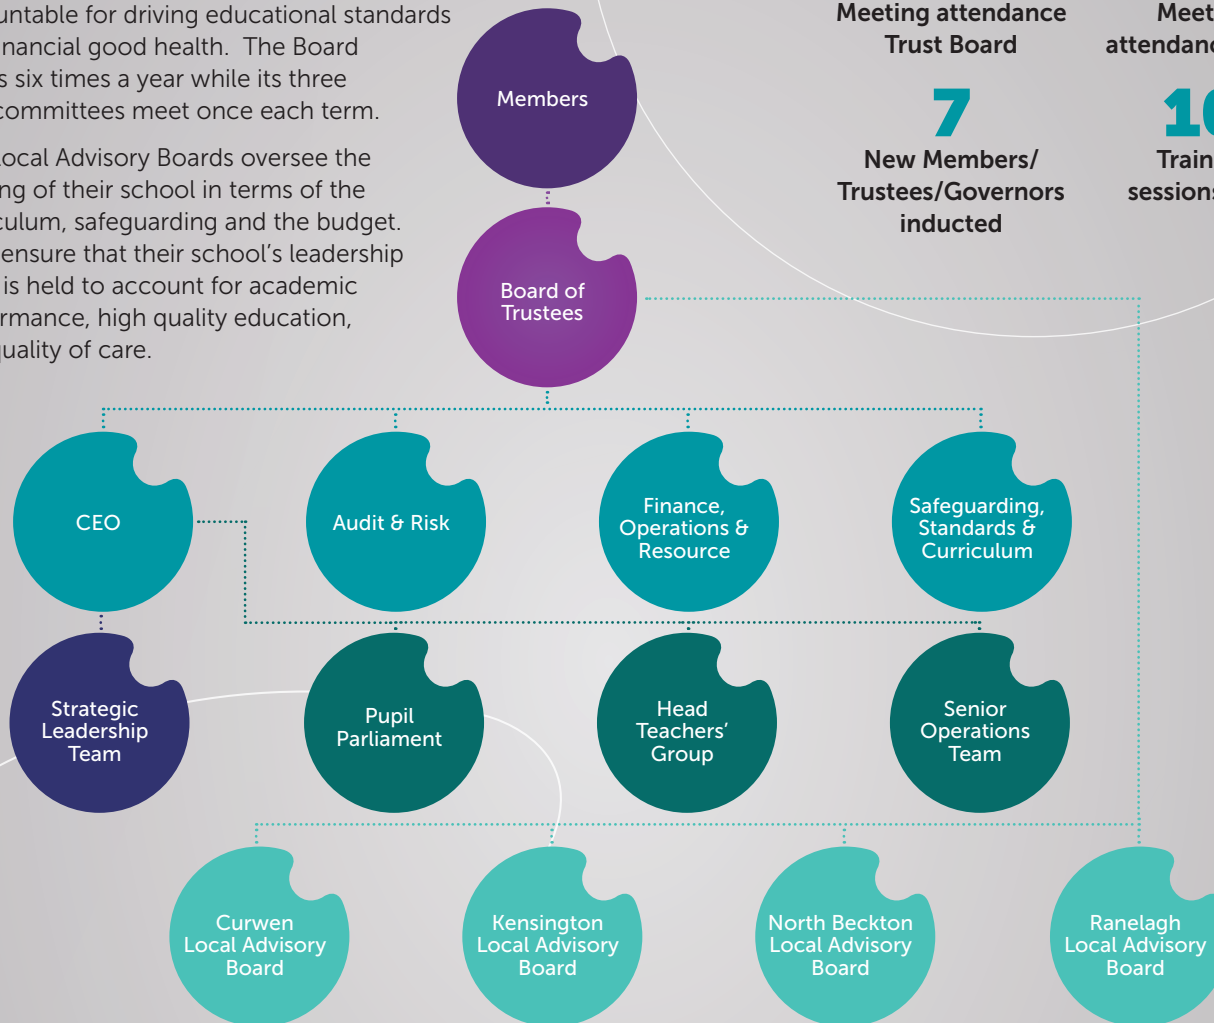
untable for driving educational standards nancial good health. The Board s six times a year while its three committees meet once each term.

ocal Advisory Boards oversee the ng of their school in terms of the culum, safeguarding and the budget. ensure that their school's leadership is held to account for academic rmance, high quality education, uality of care.

Meeting attendance Trust Board

7

New Members/ Trustees/Governors inducted

Meet attendanc

1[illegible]

Train sessions

Members

Board of Trustees

CEO

Audit & Risk

Finance, Operations & Resource

Safeguarding, Standards & Curriculum

Strategic Leadership Team

Pupil Parliament

Head Teachers' Group

Senior Operations Team

Curwen Local Advisory Board

Kensington Local Advisory Board

North Beckton Local Advisory Board

Ranelagh Local Advisory Board